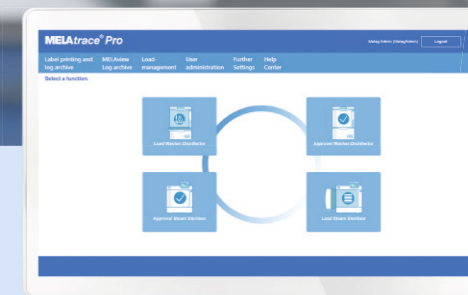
MELAtrace® Pro

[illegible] Logout

Label printing and log archive | MELAview Log archive | Load management | User administration | Further Settings | Help Center

Select a function:

Load Washer-Disinfector

Approve Washer-Disinfector

Approve Steam Sterilizer

Load Steam Sterilizer